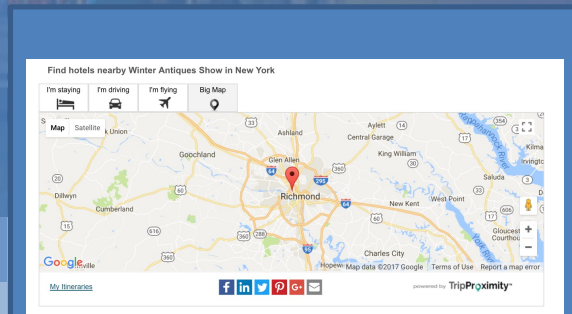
Find hotels nearby Winter Antiques Show in New York

I'm staying

I'm driving

I'm flying

Big Map

Map

Satellite

Fork Union

Ashland

Aylett

Goochland

Glen Allen

Central Garage

King William

Richmond

Dillwyn

Cumberland

New Kent

West Point

Saluda

Charles City

Gloucester Courthouse

Kilmarnock

Irvington

Hopewell

Google

Map data ©2017 Google

Terms of Use

Report a map error

My Itineraries

powered by TripProximity